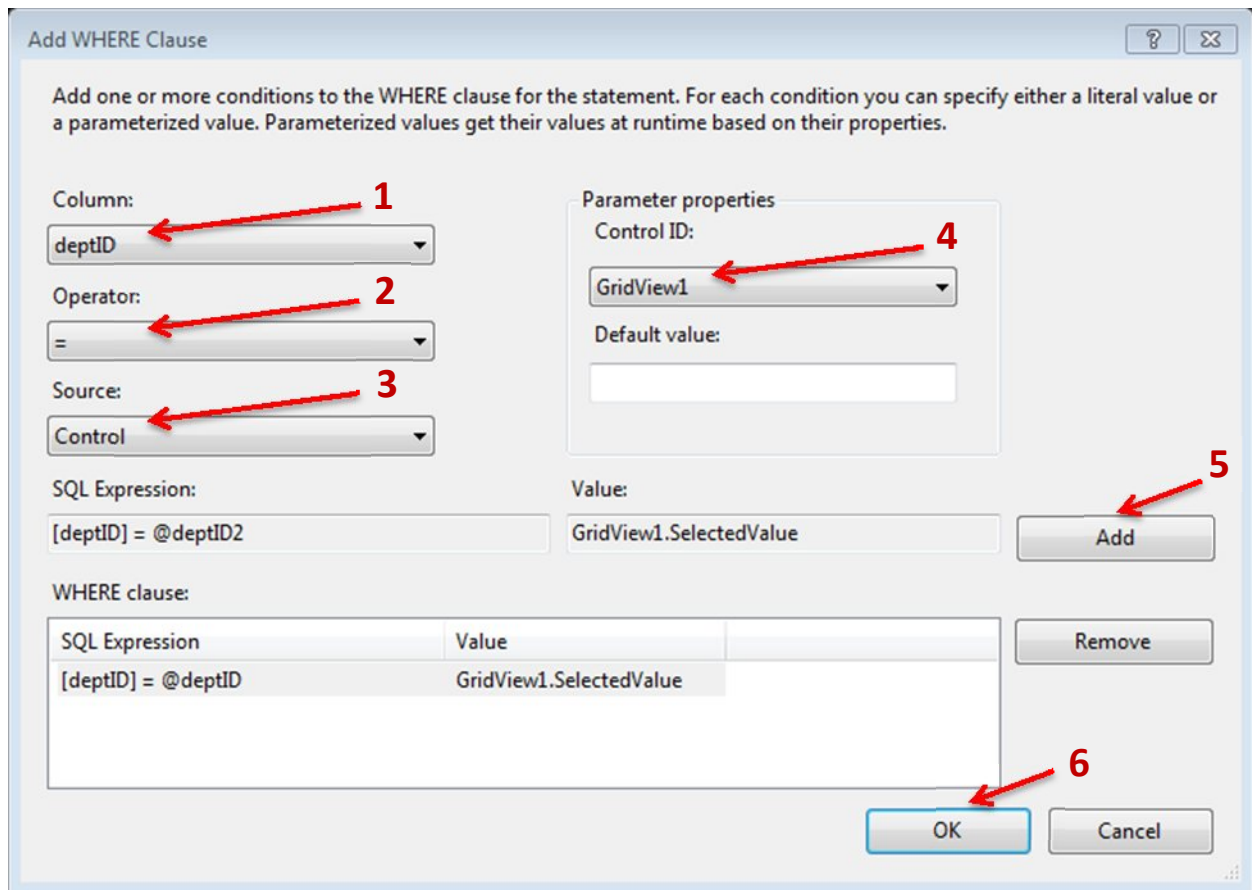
Add WHERE Clause

?

Add one or more conditions to the WHERE clause for the statement. For each condition you can specify either a literal value or a parameterized value. Parameterized values get their values at runtime based on their properties.

Column:

1

deptID

Operator:

2

=

Source:

3

Control

Parameter properties

Control ID:

4

GridView1

Default value:

5

SQL Expression:

[deptID] = @deptID2

Value:

GridView1.SelectedValue

Add

WHERE clause:

| SQL Expression | Value |
|---|---|
| [deptID] = @deptID | GridView1.SelectedValue |

Remove

6

OK

Cancel